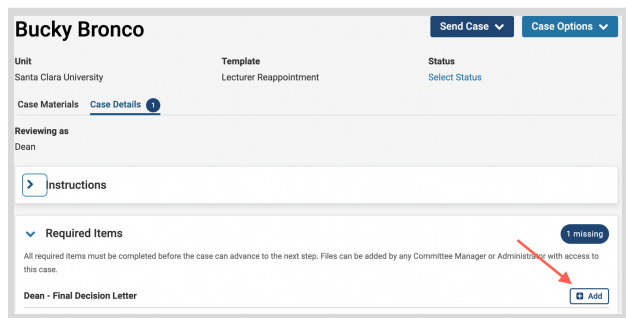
Bucky Bronco

Send Case
Case Options

Unit
Santa Clara University

Template
Lecturer Reappointment

Status
Select Status

Case Materials
Case Details 1

Reviewing as
Dean

Instructions

Required Items
1 missing

All required items must be completed before the case can advance to the next step. Files can be added by any Committee Manager or Administrator with access to this case.

Dean - Final Decision Letter
Add